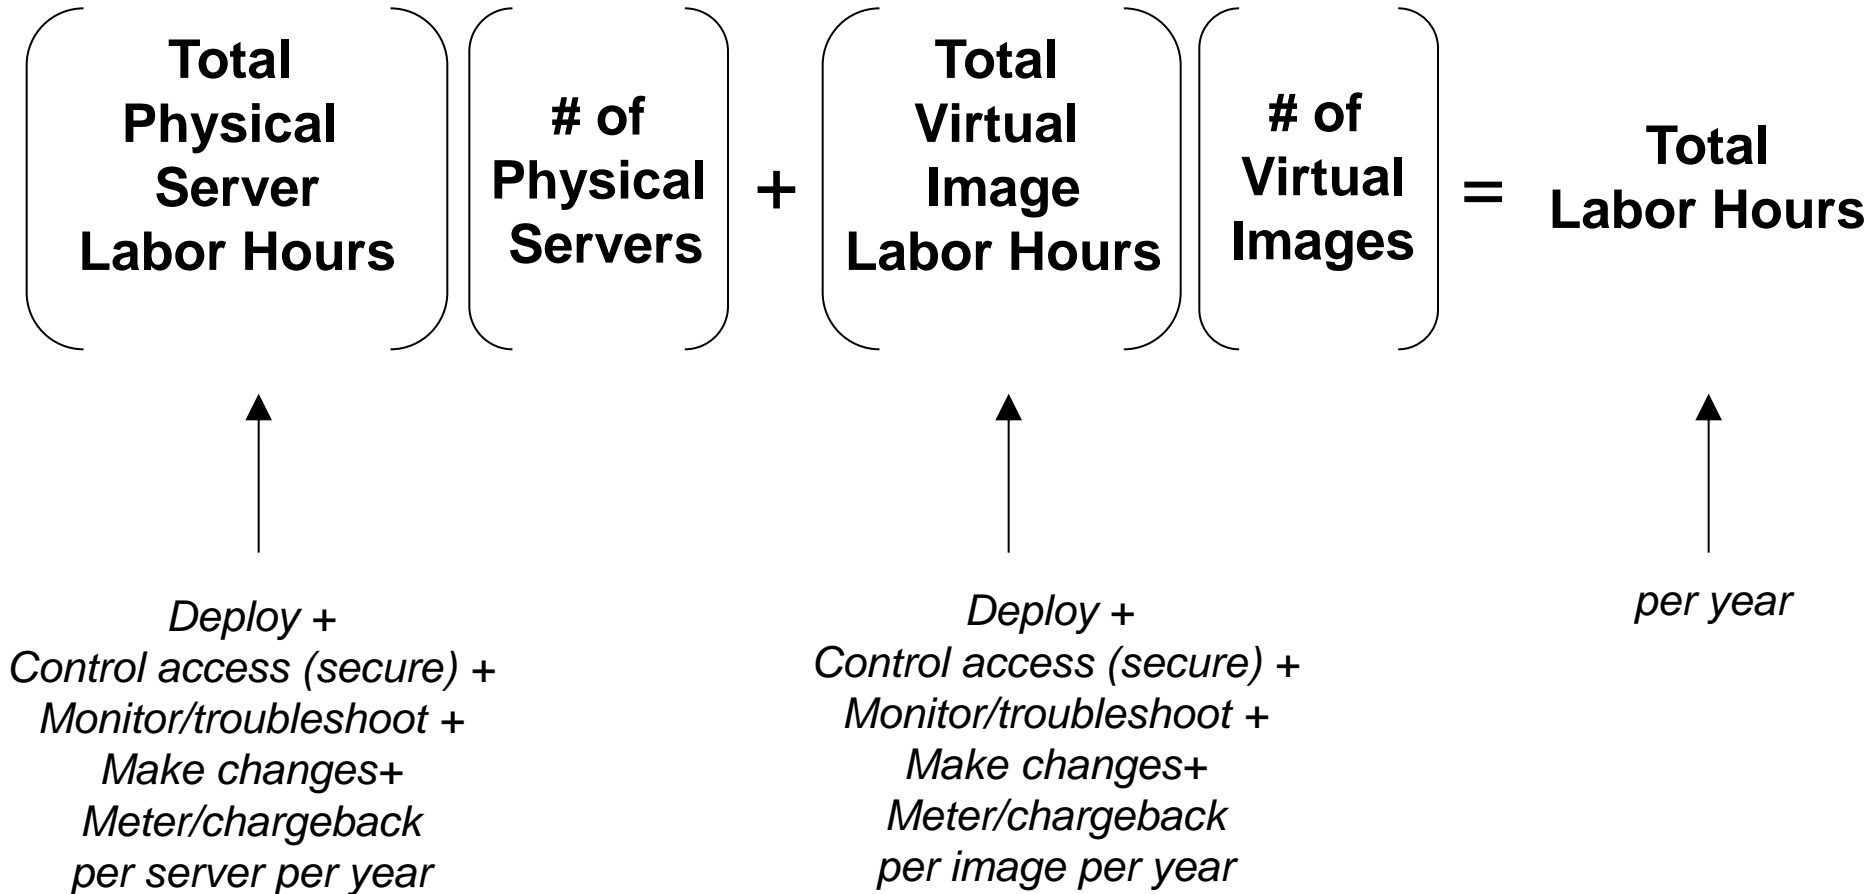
Total Physical Server Labor Hours

# of Physical Servers

+

Total Virtual Image Labor Hours

# of Virtual Images

=

Total Labor Hours

Deploy +
Control access (secure) +
Monitor/troubleshoot +
Make changes+
Meter/chargeback
per server per year

Deploy +
Control access (secure) +
Monitor/troubleshoot +
Make changes+
Meter/chargeback
per image per year

per year